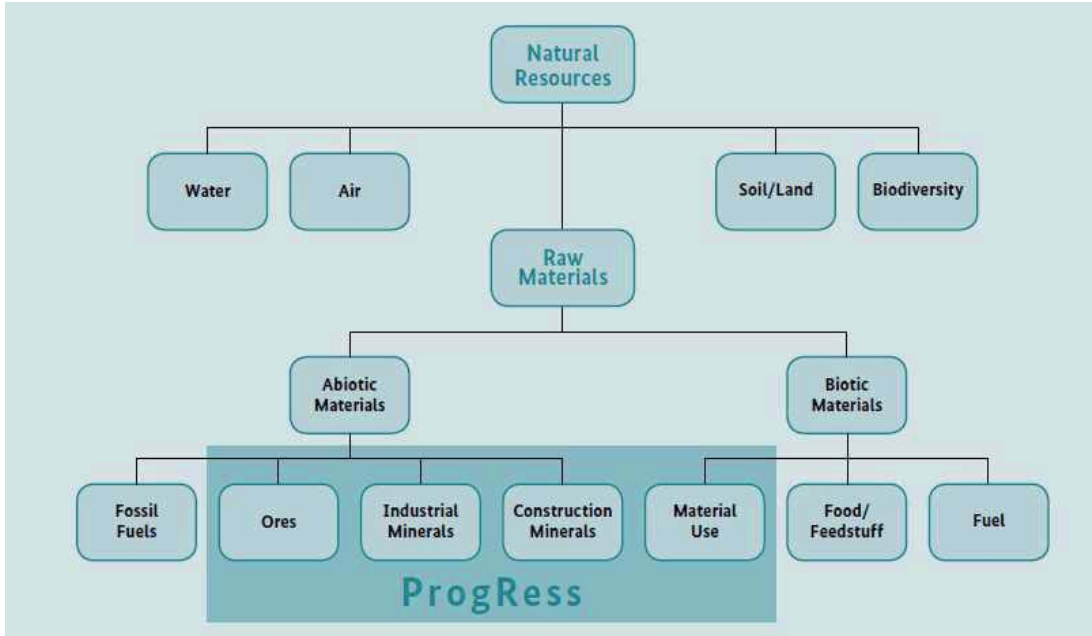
Natural Resources

Water

Air

Soil/Land

Biodiversity

Raw Materials

Abiotic Materials

Biotic Materials

Fossil Fuels

Ores

Industrial Minerals

Construction Minerals

Material Use

Food/ Feedstuff

Fuel

ProgRess